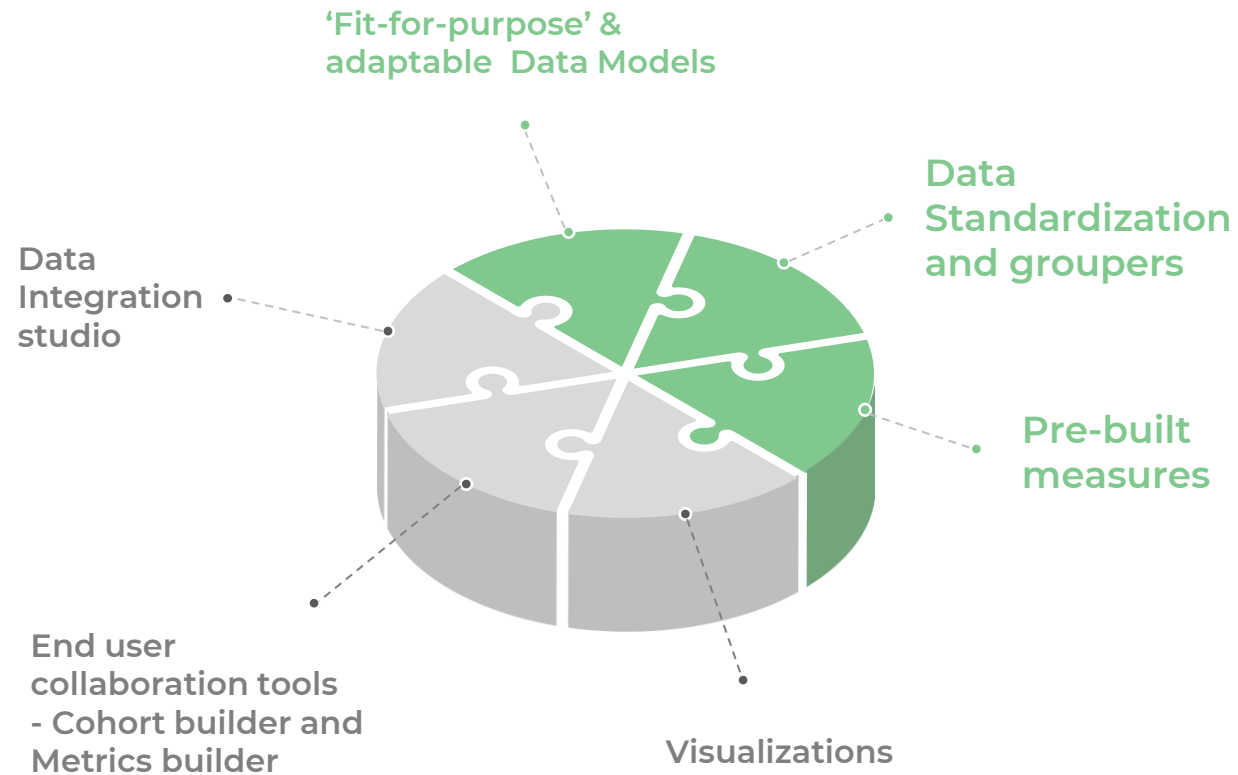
‘Fit-for-purpose’ & adaptable Data Models

Data Standardization and groupers

Data Integration studio

Pre-built measures

End user collaboration tools - Cohort builder and Metrics builder

Visualizations